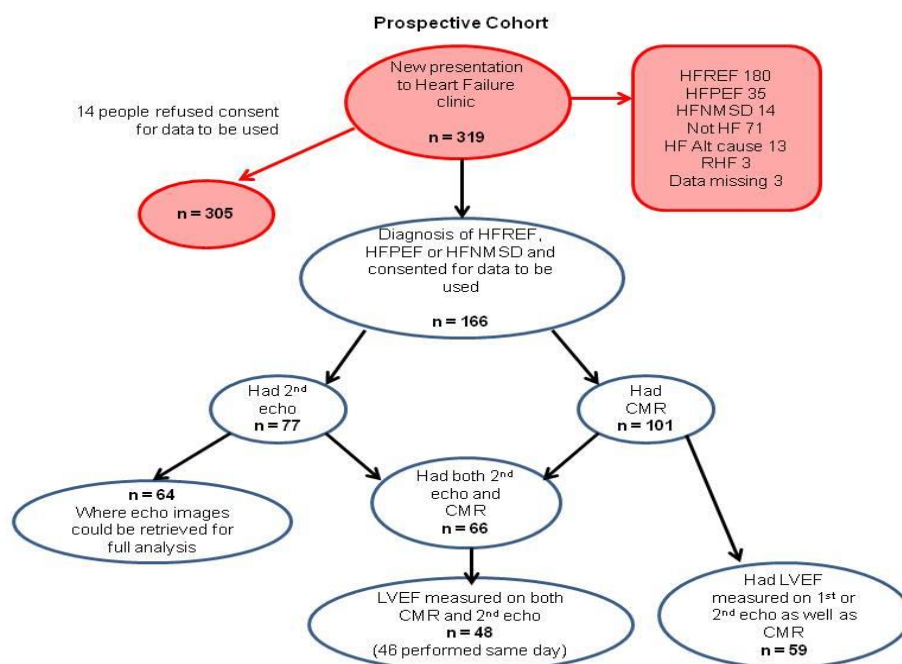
Prospective Cohort

New presentation to Heart Failure clinic

n = 319

HFREF 180
HFPEF 35
HFNMSD 14
Not HF 71
HF Alt cause 13
RHF 3
Data missing 3

14 people refused consent for data to be used

n = 305

Diagnosis of HFREF, HFPEF or HFNMSD and consented for data to be used

n = 166

Had 2$^{nd}$ echo
n = 77

Had CMR
n = 101

n = 64
Where echo images could be retrieved for full analysis

Had both 2$^{nd}$ echo and CMR
n = 66

LVEF measured on both CMR and 2$^{nd}$ echo
n = 48
(46 performed same day)

Had LVEF measured on 1$^{st}$ or 2$^{nd}$ echo as well as CMR
n = 59